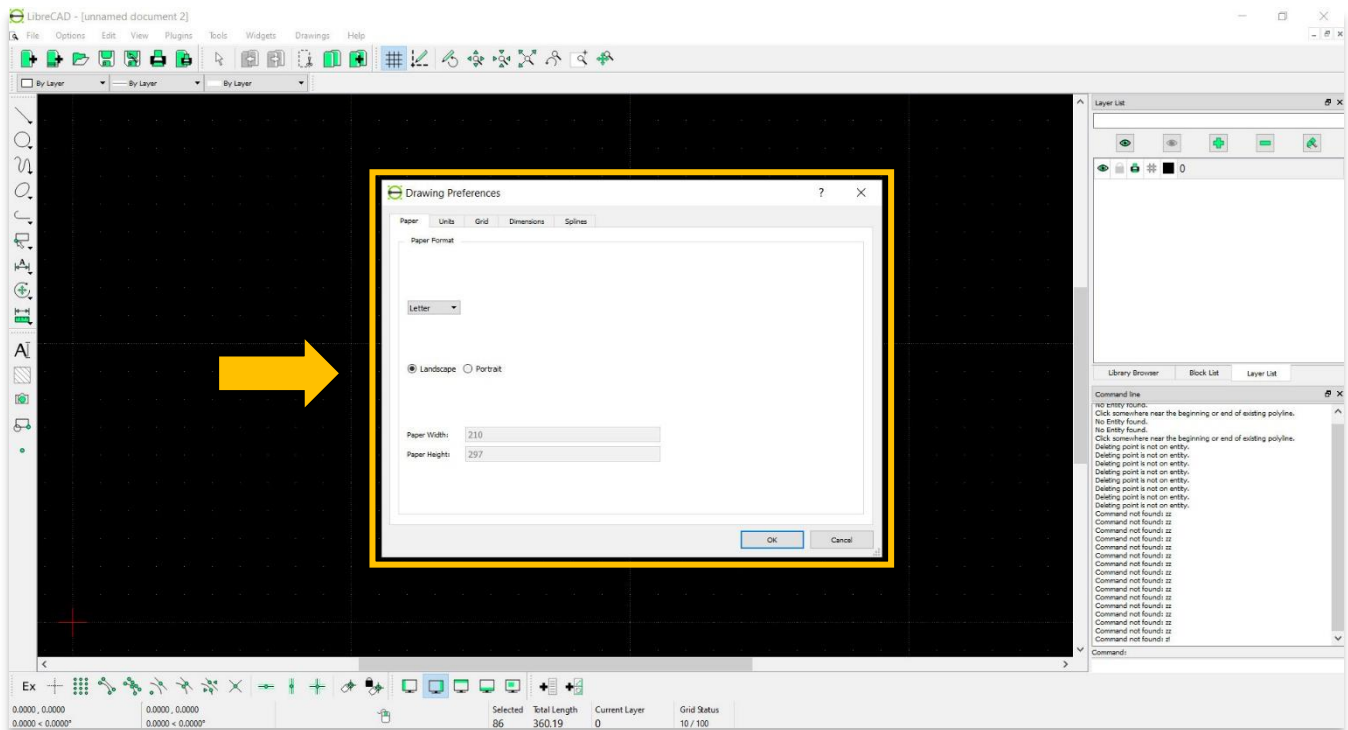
LibreCAD - [unnamed document 2]

File Options Edit View Plugins Tools Widgets Drawings Help

By Layer
By Layer
By Layer

Drawing Preferences ?

Paper Units Grid Dimensions Splines

Paper Format

Letter

Landscape Portrait

Paper Width: 210
Paper Height: 297

OK Cancel

Layer List

0

Library Browser Block List Layer List

Command line
No Entity found.
Click somewhere near the beginning or end of existing polyline.
No Entity found.
No Entity found.
Click somewhere near the beginning or end of existing polyline.
Deleting point is not on entity.
Deleting point is not on entity.
Deleting point is not on entity.
Deleting point is not on entity.
Deleting point is not on entity.
Deleting point is not on entity.
Deleting point is not on entity.
Deleting point is not on entity.
Command not found: zz
Command not found: zz
Command not found: zz
Command not found: zz
Command not found: zz
Command not found: zz
Command not found: zz
Command not found: zz
Command not found: zz
Command not found: zz
Command not found: zz
Command not found: zz
Command not found: zz
Command not found: zz
Command not found: zz
Command not found: zz
Command not found: zz
Command not found: z!
Command:

Ex

0.0000 , 0.0000
0.0000 < 0.0000°
0.0000 , 0.0000
0.0000 < 0.0000°
Selected 86
Total Length 360.19
Current Layer 0
Grid Status 10 / 100